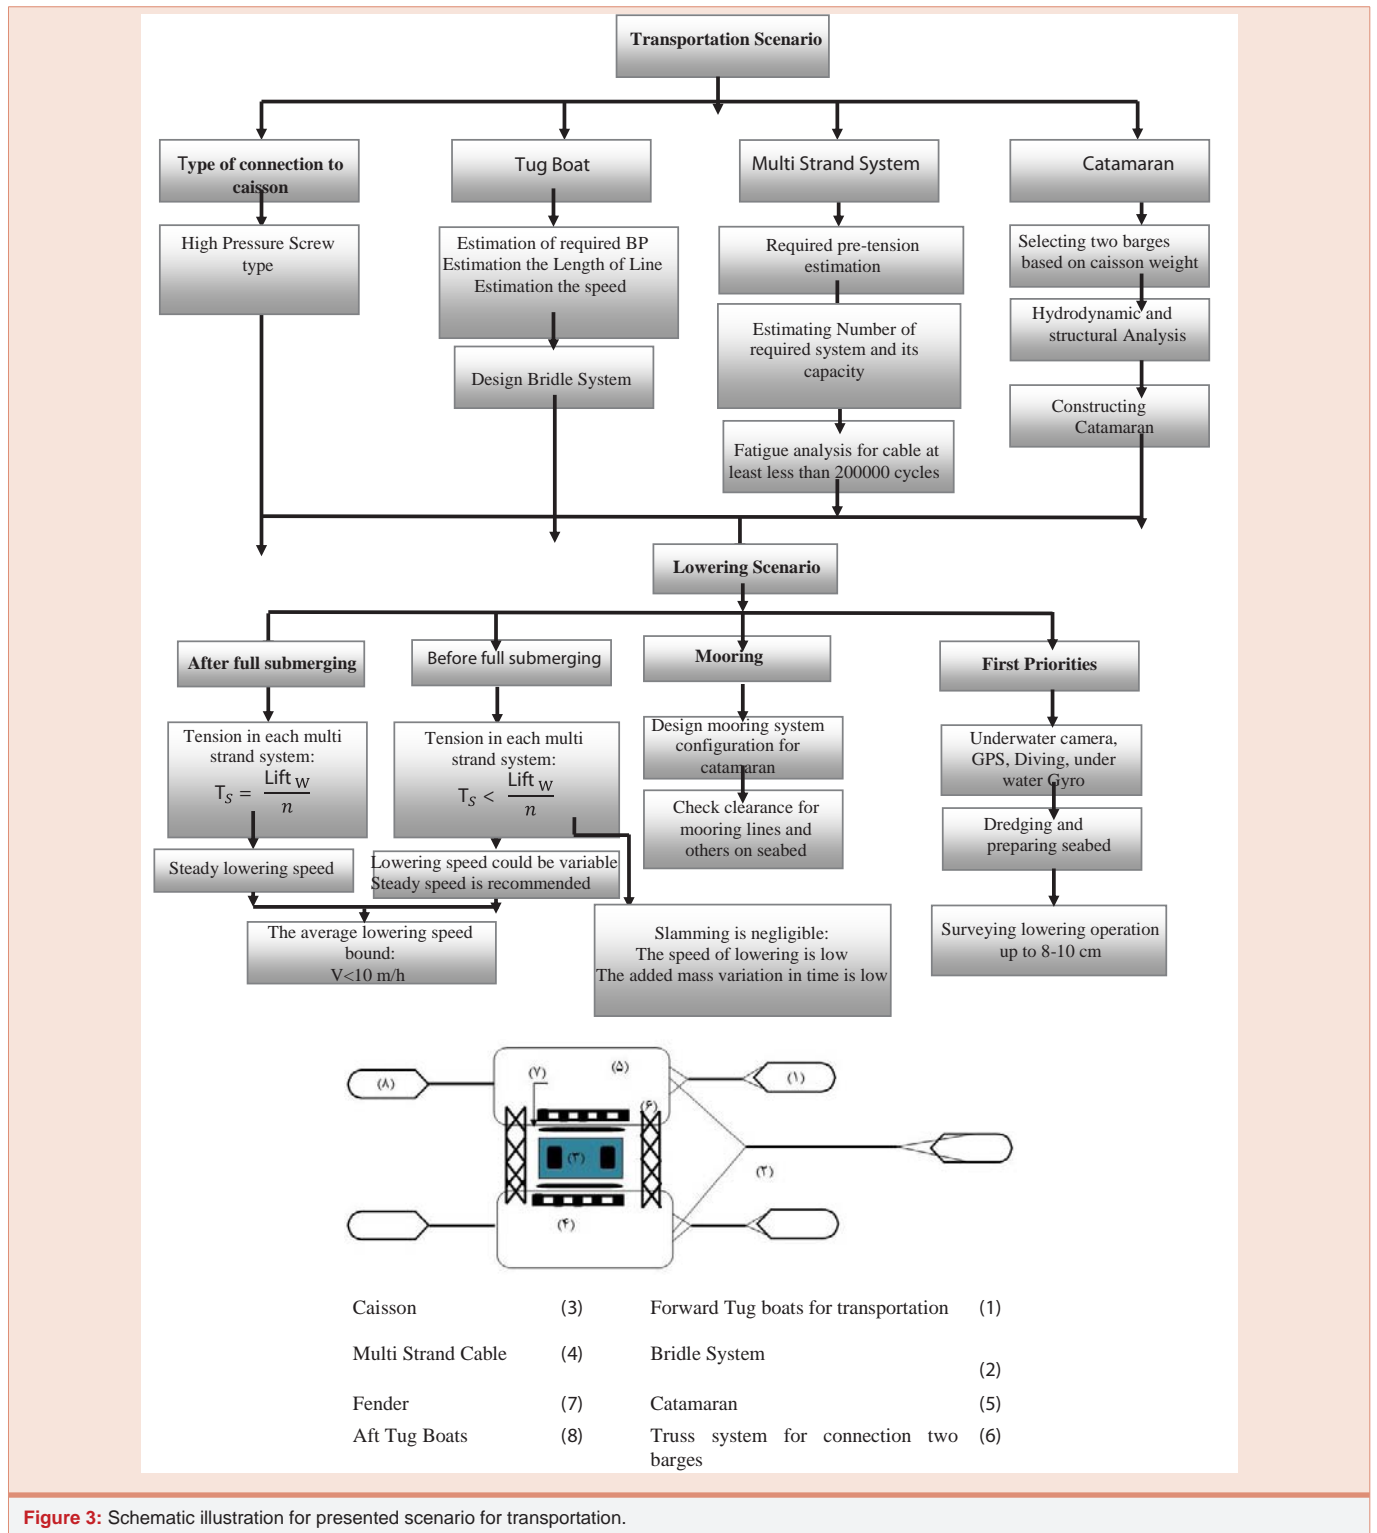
Transportation Scenario

Type of connection to caisson

High Pressure Screw type

Tug Boat

Estimation of required BP Estimation the Length of Line Estimation the speed

Design Bridle System

Multi Strand System

Required pre-tension estimation

Estimating Number of required system and its capacity

Fatigue analysis for cable at least less than 200000 cycles

Catamaran

Selecting two barges based on caisson weight

Hydrodynamic and structural Analysis

Constructing Catamaran

Lowering Scenario

After full submerging

Tension in each multi strand system: $T_S = \frac{Lift_W}{n}$

Steady lowering speed

Before full submerging

Tension in each multi strand system: $T_S < \frac{Lift_W}{n}$

Lowering speed could be variable Steady speed is recommended

The average lowering speed bound: V<10 m/h

Mooring

Design mooring system configuration for catamaran

Check clearance for mooring lines and others on seabed

Slamming is negligible: The speed of lowering is low The added mass variation in time is low

First Priorities

Underwater camera, GPS, Diving, under water Gyro

Dredging and preparing seabed

Surveying lowering operation up to 8-10 cm

(۸) (۷) (۵) (۱) (۶) (۳) (۲) (۴)

| Caisson | (3) | Forward Tug boats for transportation | (1) |
|---|---|---|---|
| Multi Strand Cable | (4) | Bridle System | (2) |
| Fender | (7) | Catamaran | (5) |
| Aft Tug Boats | (8) | Truss system for connection two barges | (6) |

Figure 3: Schematic illustration for presented scenario for transportation.